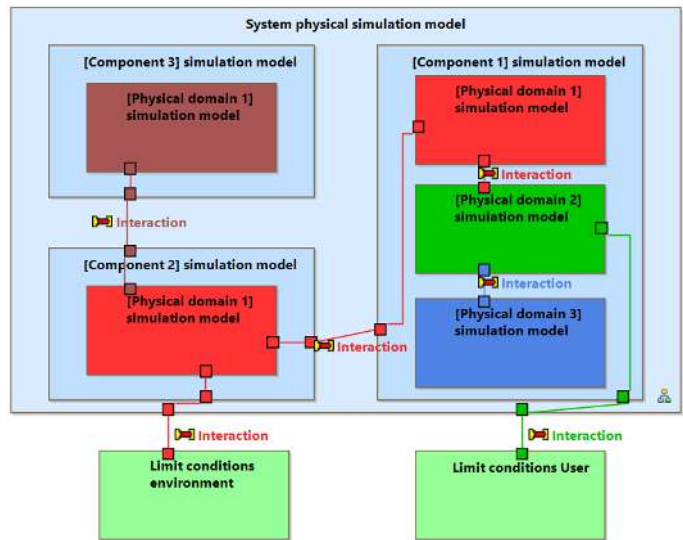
System physical simulation model

[Component 3] simulation model

[Physical domain 1] simulation model

Interaction

[Component 2] simulation model

[Physical domain 1] simulation model

Interaction

[Component 1] simulation model

[Physical domain 1] simulation model

Interaction

[Physical domain 2] simulation model

Interaction

[Physical domain 3] simulation model

Interaction

Limit conditions environment

Interaction

Limit conditions User